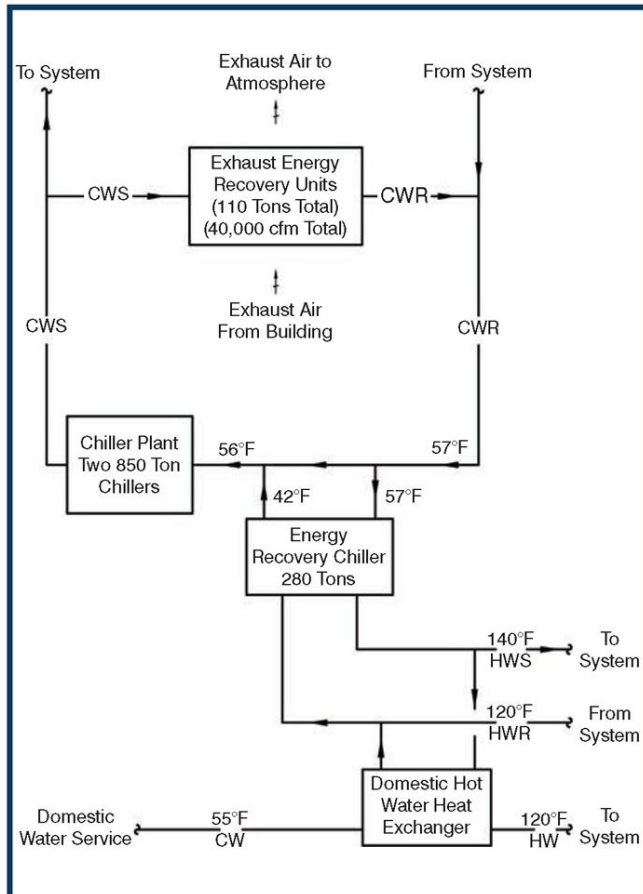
To System

Exhaust Air to Atmosphere

From System

CWS

Exhaust Energy Recovery Units (110 Tons Total) (40,000 cfm Total)

CWR

Exhaust Air From Building

CWS

CWR

Chiller Plant Two 850 Ton Chillers

56°F

57°F

42°F

57°F

Energy Recovery Chiller 280 Tons

140°F HWS

To System

120°F HWR

From System

Domestic Water Service

55°F CW

Domestic Hot Water Heat Exchanger

120°F HW

To System